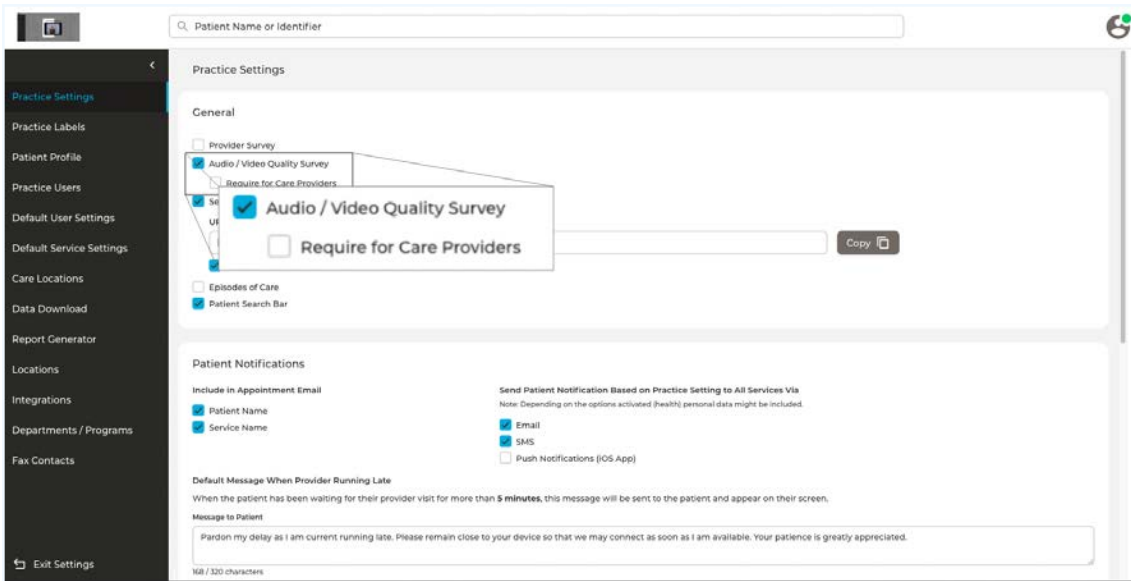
Patient Name or Identifier

Practice Settings
Practice Labels
Patient Profile
Practice Users
Default User Settings
Default Service Settings
Care Locations
Data Download
Report Generator
Locations
Integrations
Departments / Programs
Fax Contacts

Exit Settings

Practice Settings

General

Provider Survey
Audio / Video Quality Survey
Require for Care Providers
Se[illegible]
U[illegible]

Audio / Video Quality Survey
Require for Care Providers

Copy

Episodes of Care
Patient Search Bar

Patient Notifications

Include in Appointment Email
Patient Name
Service Name

Send Patient Notification Based on Practice Setting to All Services Via
Note: Depending on the options activated (health) personal data might be included.
Email
SMS
Push Notifications (iOS App)

Default Message When Provider Running Late
When the patient has been waiting for their provider visit for more than 5 minutes, this message will be sent to the patient and appear on their screen.
Message to Patient
Pardon my delay as I am current running late. Please remain close to your device so that we may connect as soon as I am available. Your patience is greatly appreciated.
168 / 320 characters